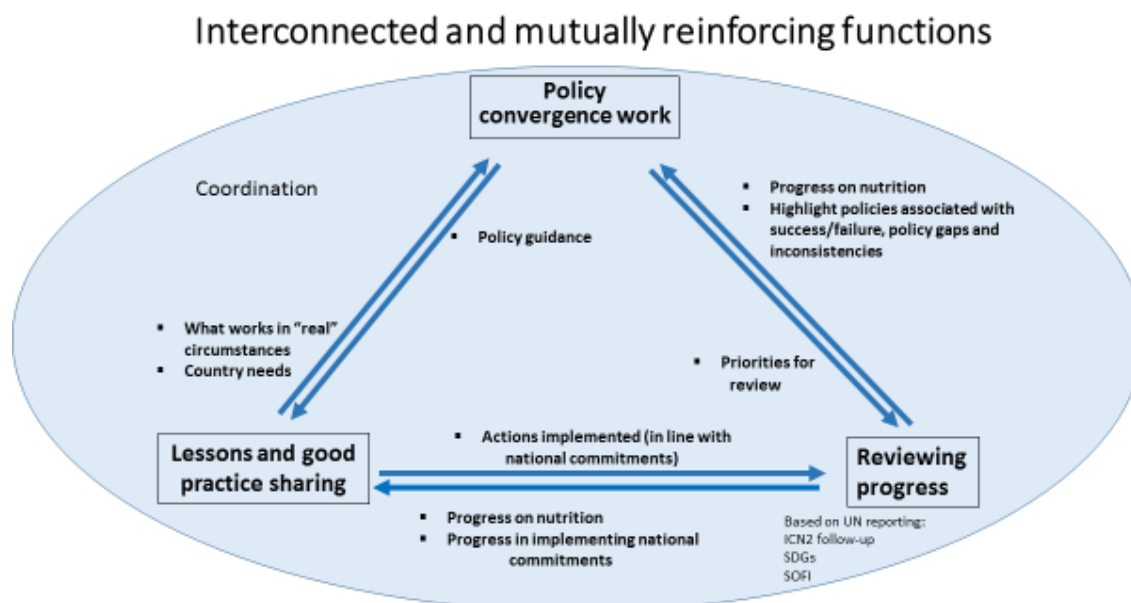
Interconnected and mutually reinforcing functions

Policy convergence work

Coordination

▪ Policy guidance

▪ Progress on nutrition
▪ Highlight policies associated with success/failure, policy gaps and inconsistencies

▪ What works in "real" circumstances
▪ Country needs

▪ Priorities for review

Lessons and good practice sharing

▪ Actions implemented (in line with national commitments)

Reviewing progress

▪ Progress on nutrition
▪ Progress in implementing national commitments

Based on UN reporting:
ICN2 follow-up
SDGs
SOFI